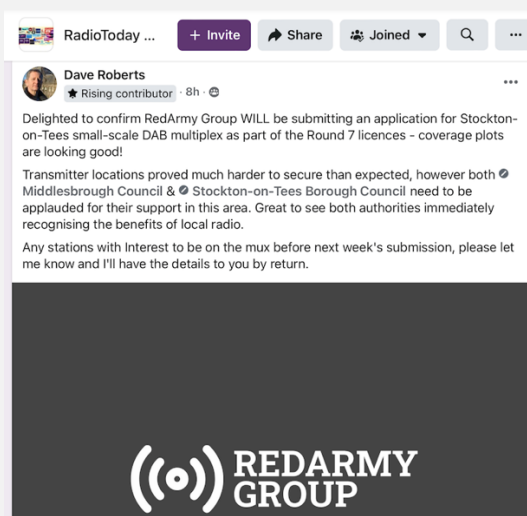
RadioToday ... + Invite Share Joined Q ...

Dave Roberts
Rising contributor · 8h ·

Delighted to confirm RedArmy Group WILL be submitting an application for Stockton-on-Tees small-scale DAB multiplex as part of the Round 7 licences - coverage plots are looking good!

Transmitter locations proved much harder to secure than expected, however both Middlesbrough Council & Stockton-on-Tees Borough Council need to be applauded for their support in this area. Great to see both authorities immediately recognising the benefits of local radio.

Any stations with Interest to be on the mux before next week's submission, please let me know and I'll have the details to you by return.

REDARMY GROUP